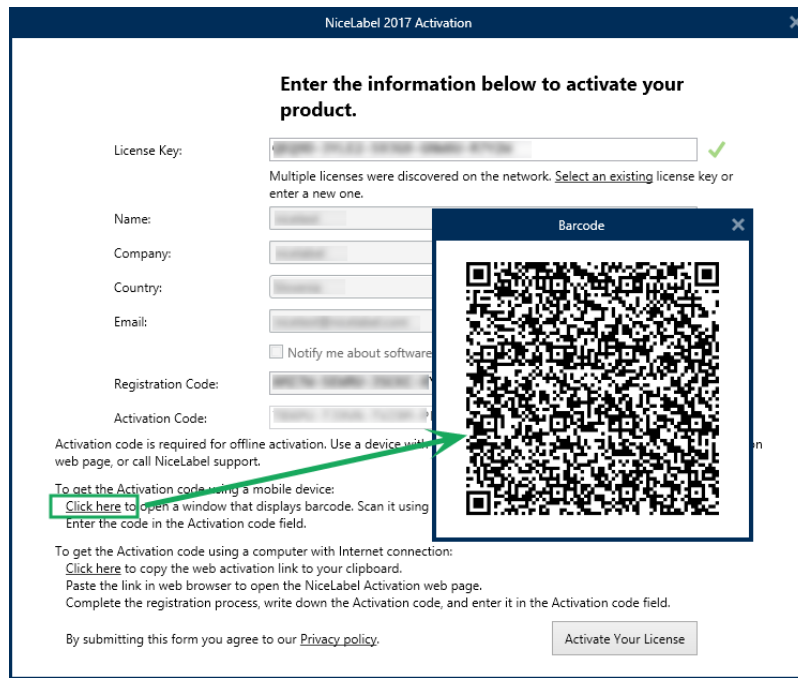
NiceLabel 2017 Activation

Enter the information below to activate your product.

License Key: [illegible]

Multiple licenses were discovered on the network. Select an existing license key or enter a new one.

Name: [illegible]

Company: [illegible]

Country: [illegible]

Email: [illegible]

Notify me about software

Registration Code: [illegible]

Activation Code:

Barcode

Activation code is required for offline activation. Use a device wit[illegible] n web page, or call NiceLabel support.

To get the Activation code using a mobile device:
Click here to open a window that displays barcode. Scan it using
Enter the code in the Activation code field.

To get the Activation code using a computer with Internet connection:
Click here to copy the web activation link to your clipboard.
Paste the link in web browser to open the NiceLabel Activation web page.
Complete the registration process, write down the Activation code, and enter it in the Activation code field.

By submitting this form you agree to our Privacy policy.

Activate Your License